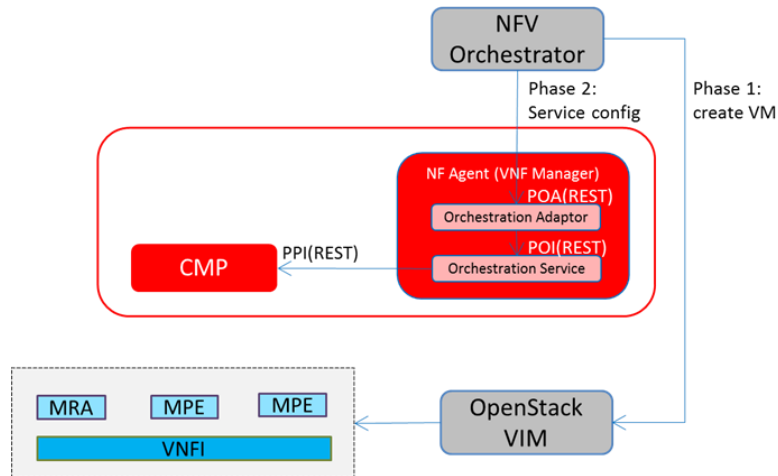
NFV Orchestrator

Phase 2: Service config

Phase 1: create VM

NF Agent (VNF Manager)

POA(REST)

Orchestration Adaptor

POI(REST)

Orchestration Service

PPI(REST)

CMP

MRA

MPE

MPE

VNFI

OpenStack VIM